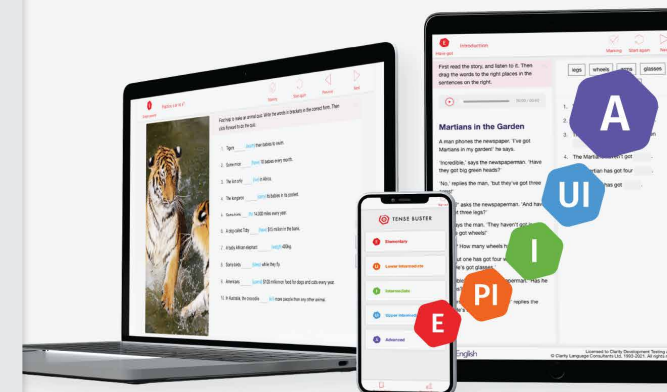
Introduction

First read the story, and listen to it. Then drag the words to the right places in the sentences on the right.

legs
wheels
glasses

Martians in the Garden

A man phones the newspaper. 'I've got Martians in my garden!' he says.

'Incredible,' says the newspaperman. 'Have they got big green heads?'

'No,' replies the man, 'but they've got three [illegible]

asks the newspaperman. 'And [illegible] three legs?'

'They haven't got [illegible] got wheels!'

How many wheels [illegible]

one has got four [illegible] got glasses.

replies the

The Martian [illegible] got

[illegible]man has got four

TENSE BUSTER

Elementary

Lower Intermediate

Intermediate

Upper Intermediate

Advanced

A

UI

I

PI

E

English

Licensed to Clarity Development Testing
© Clarity Language Consultants Ltd. 1993-2021. All rights